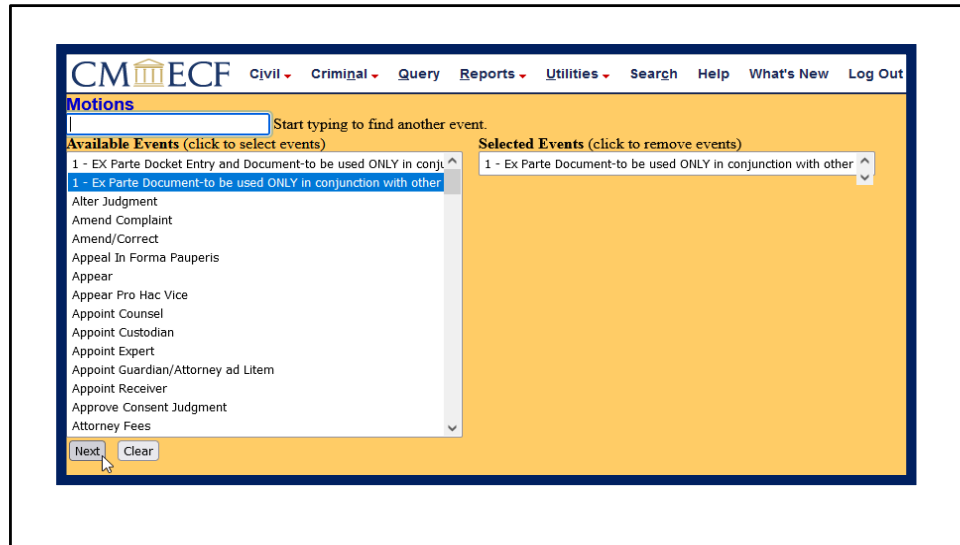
CM ECF Civil Criminal Query Reports Utilities Search Help What's New Log Out

Motions

Start typing to find another event.

Available Events (click to select events)

1 - EX Parte Docket Entry and Document-to be used ONLY in conju
1 - Ex Parte Document-to be used ONLY in conjunction with other
Alter Judgment
Amend Complaint
Amend/Correct
Appeal In Forma Pauperis
Appear
Appear Pro Hac Vice
Appoint Counsel
Appoint Custodian
Appoint Expert
Appoint Guardian/Attorney ad Litem
Appoint Receiver
Approve Consent Judgment
Attorney Fees

Selected Events (click to remove events)

1 - Ex Parte Document-to be used ONLY in conjunction with other

Next Clear